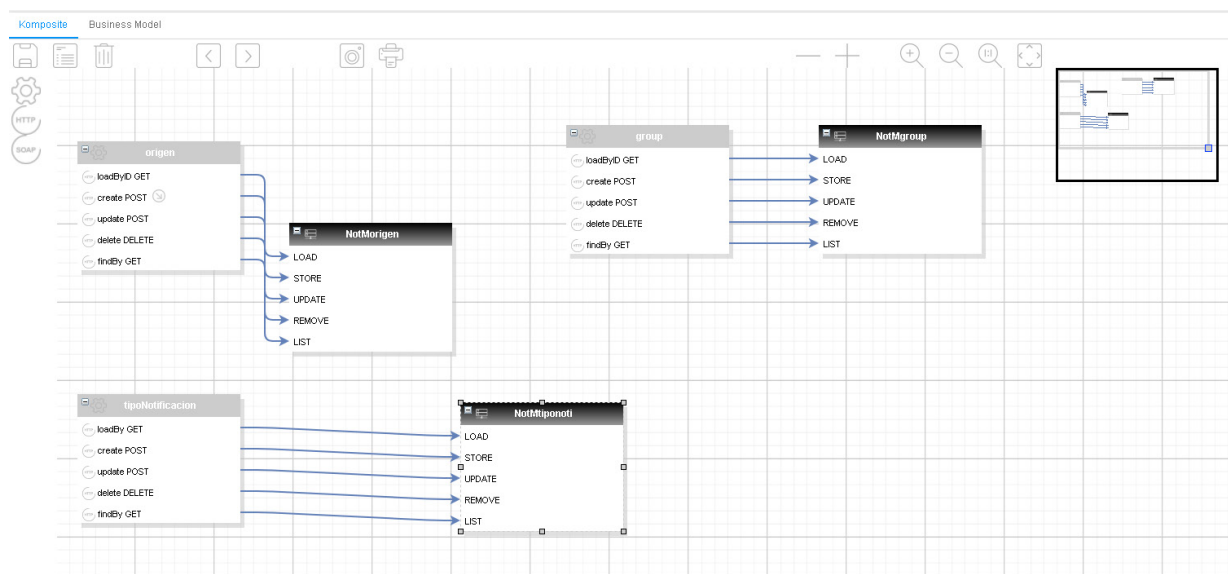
Komposite Business Model

HTTP
SOAP

origen
loadByID GET
create POST
update POST
delete DELETE
findBy GET

NotMorigen
LOAD
STORE
UPDATE
REMOVE
LIST

group
loadByID GET
create POST
update POST
delete DELETE
findBy GET

NotMgroup
LOAD
STORE
UPDATE
REMOVE
LIST

tipoNotificacion
loadBy GET
create POST
update POST
delete DELETE
findBy GET

NotMtiponoti
LOAD
STORE
UPDATE
REMOVE
LIST